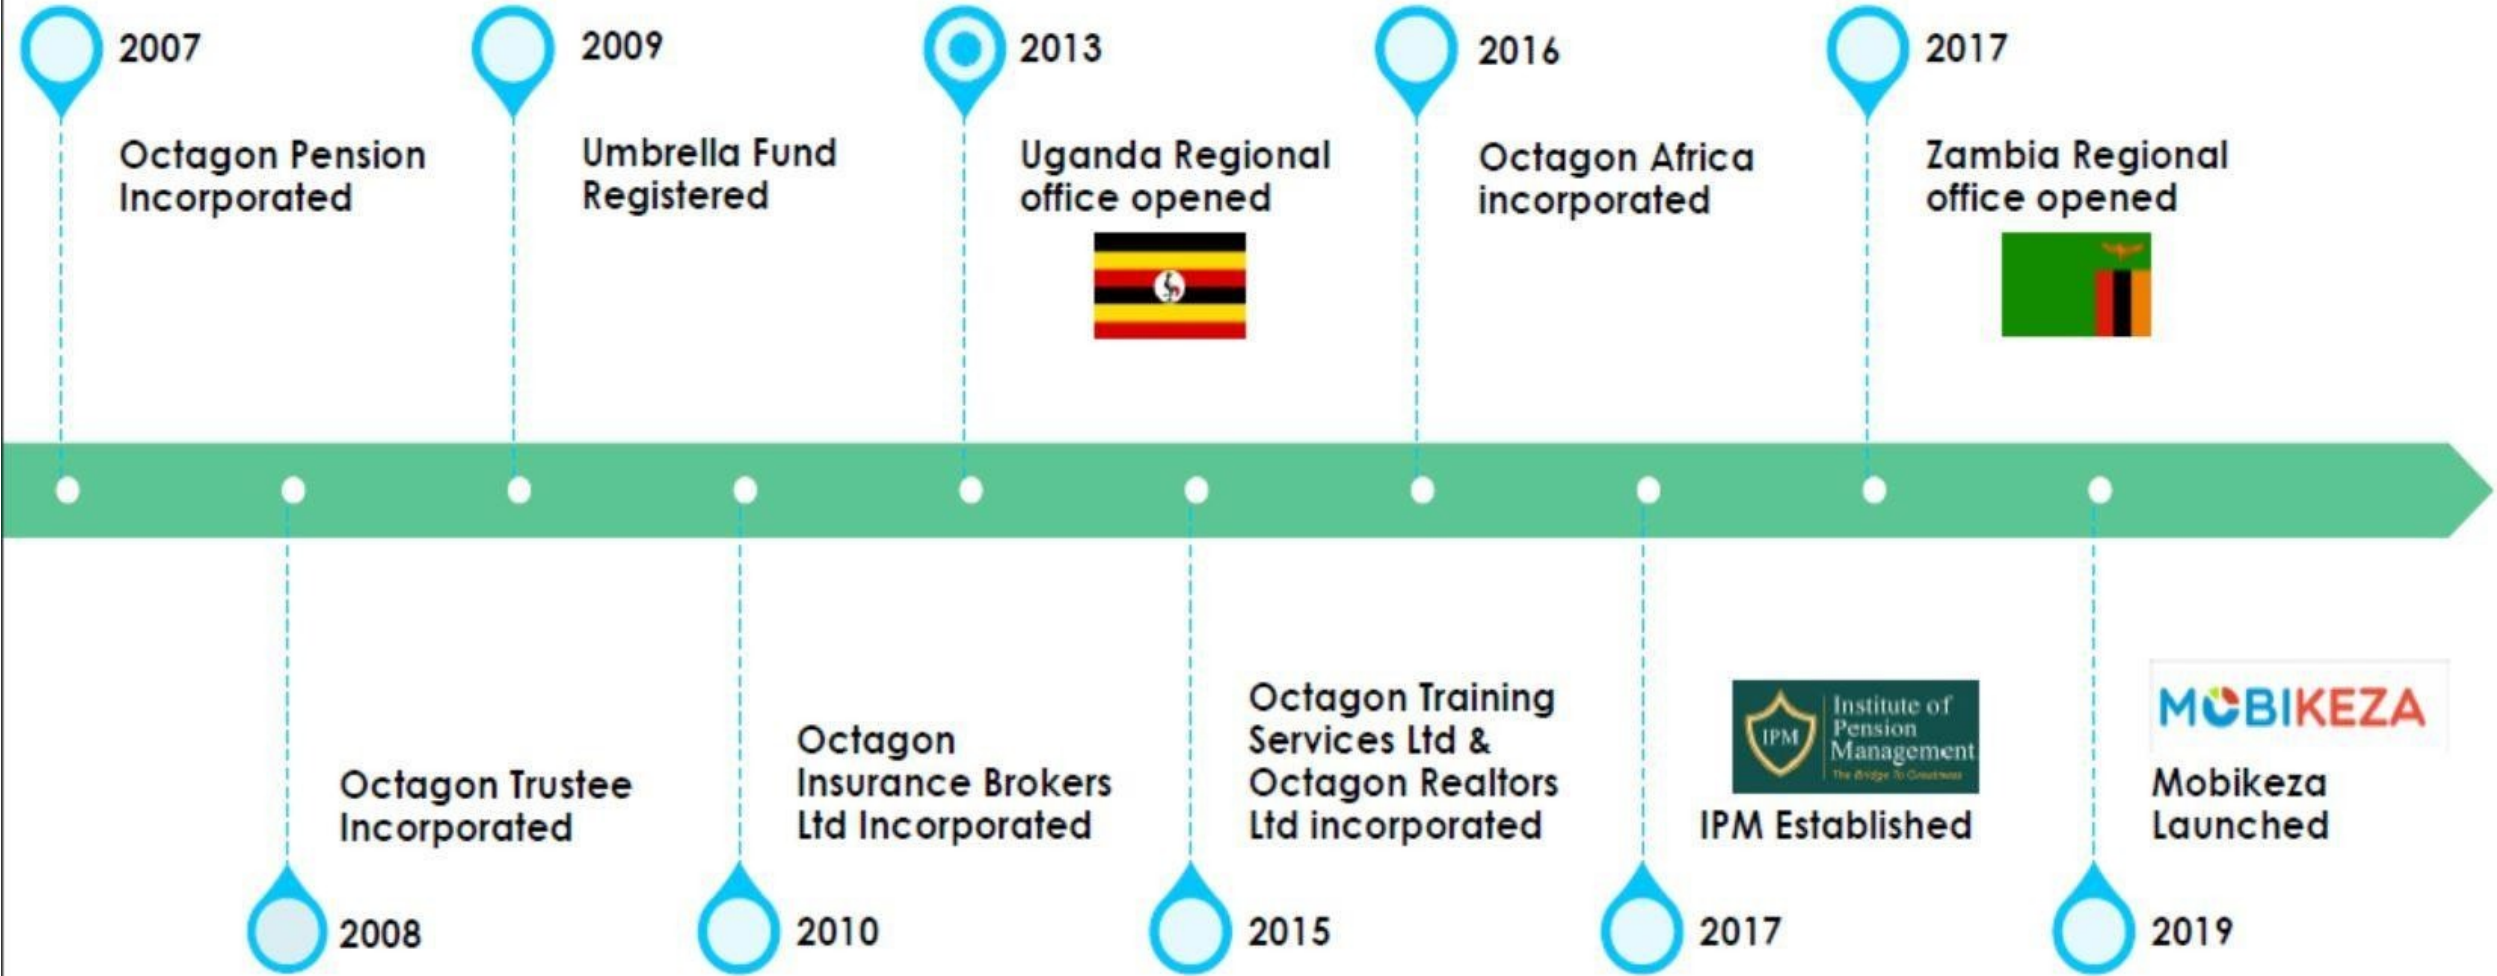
2007

Octagon Pension Incorporated

2008

Octagon Trustee Incorporated

2009

Umbrella Fund Registered

2010

Octagon Insurance Brokers Ltd Incorporated

2013

Uganda Regional office opened

2015

Octagon Training Services Ltd & Octagon Realtors Ltd incorporated

2016

Octagon Africa incorporated

2017

IPM Institute of Pension Management The Bridge To Greatness

IPM Established

2017

Zambia Regional office opened

2019

MOBIKEZA

Mobikeza Launched